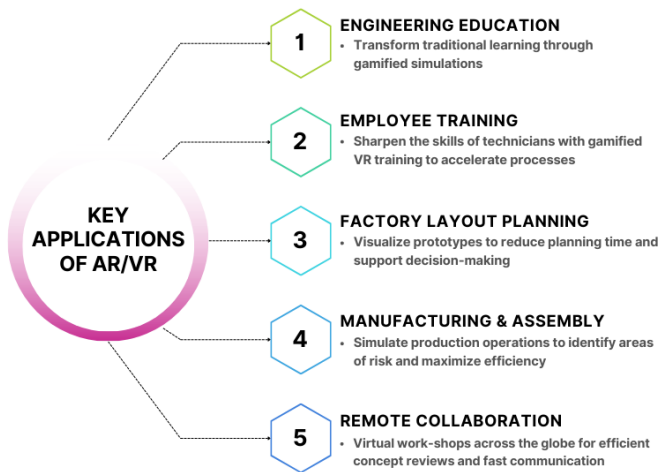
KEY APPLICATIONS OF AR/VR

1
ENGINEERING EDUCATION
• Transform traditional learning through gamified simulations

2
EMPLOYEE TRAINING
• Sharpen the skills of technicians with gamified VR training to accelerate processes

3
FACTORY LAYOUT PLANNING
• Visualize prototypes to reduce planning time and support decision-making

4
MANUFACTURING & ASSEMBLY
• Simulate production operations to identify areas of risk and maximize efficiency

5
REMOTE COLLABORATION
• Virtual work-shops across the globe for efficient concept reviews and fast communication